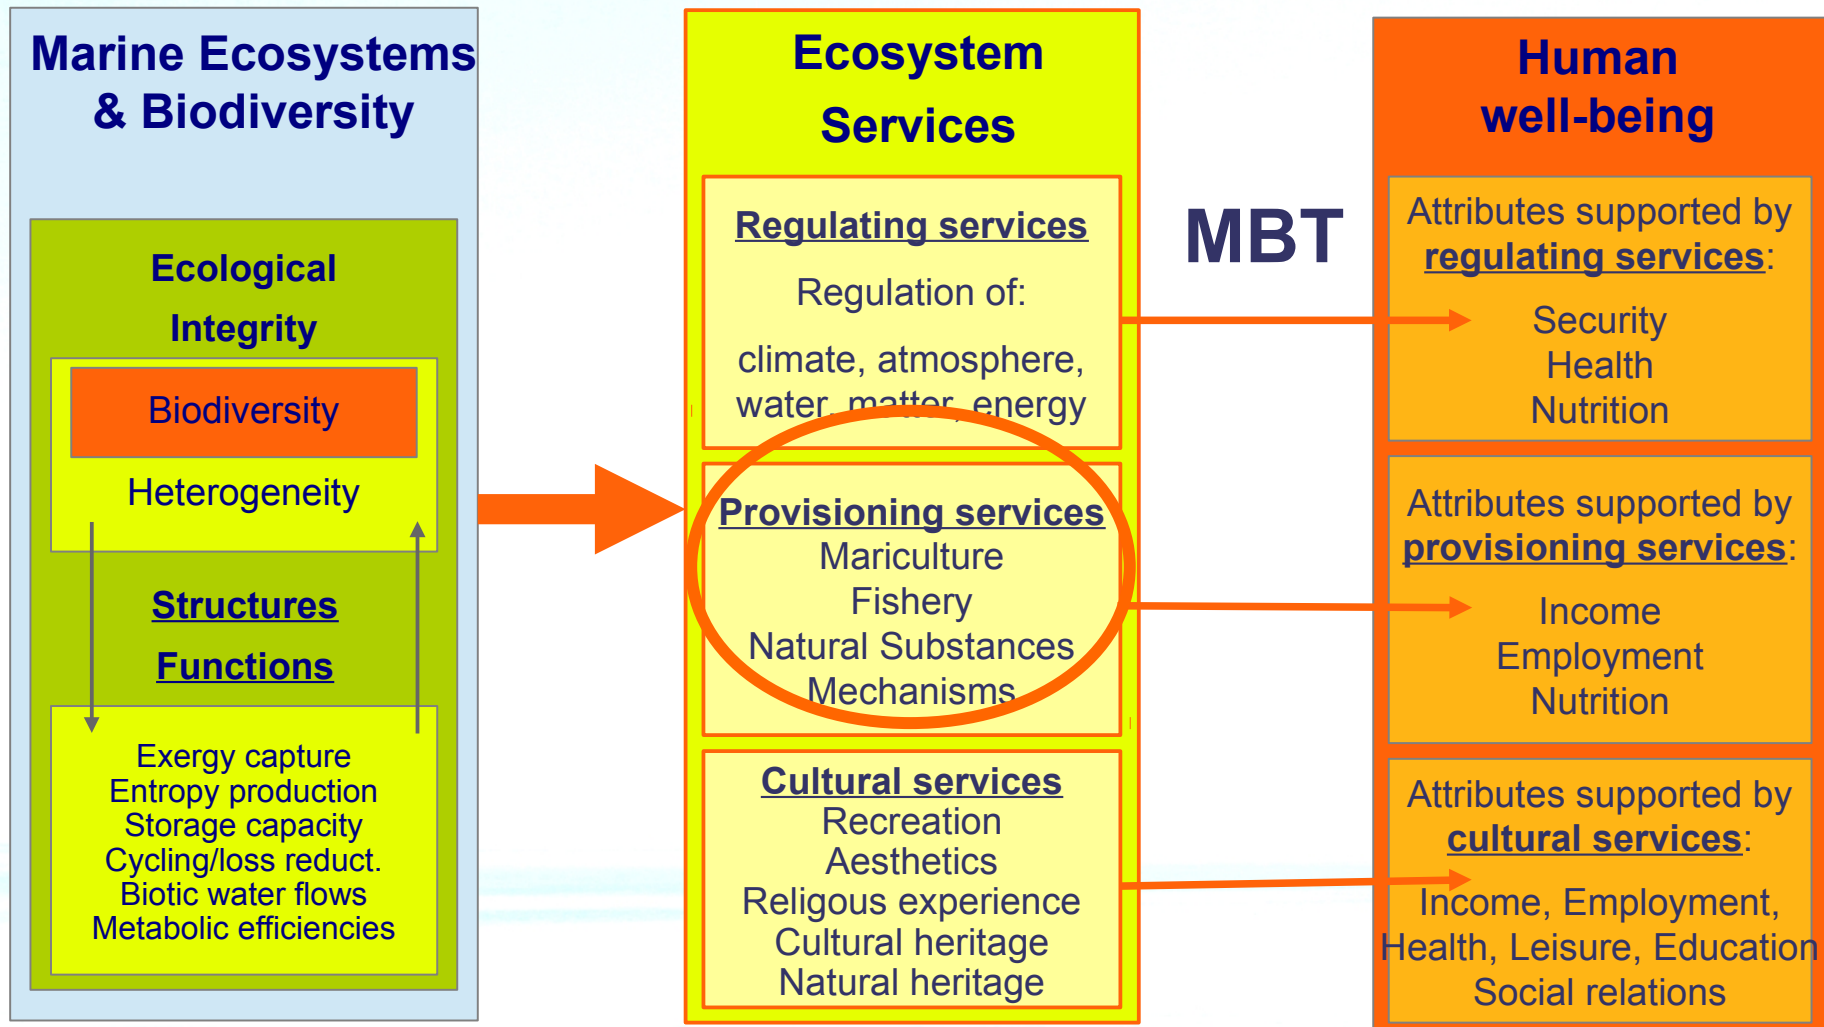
Marine Ecosystems & Biodiversity

Ecological Integrity

Biodiversity

Heterogeneity

Structures

Functions

Exergy capture
Entropy production
Storage capacity
Cycling/loss reduct.
Biotic water flows
Metabolic efficiencies

Ecosystem Services

Regulating services

Regulation of:

climate, atmosphere, water, matter, energy

Provisioning services
Mariculture
Fishery
Natural Substances
Mechanisms

Cultural services
Recreation
Aesthetics
Religous experience
Cultural heritage
Natural heritage

MBT

Human well-being

Attributes supported by regulating services:

Security
Health
Nutrition

Attributes supported by provisioning services:

Income
Employment
Nutrition

Attributes supported by cultural services:

Income, Employment, Health, Leisure, Education
Social relations